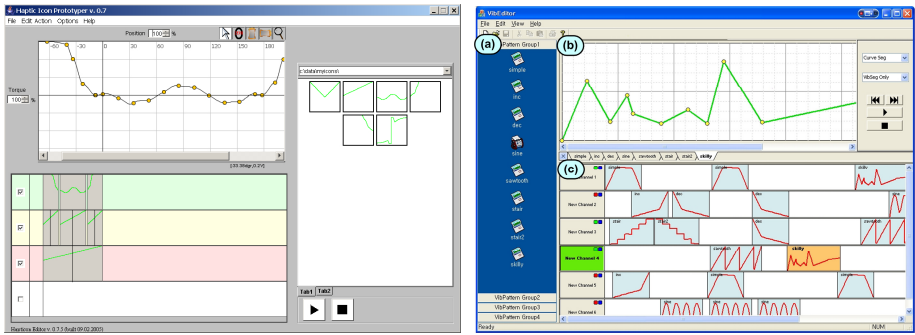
Haptic Icon Prototyper v. 0.7

File Edit Action Options Help

Position 100 %

-60 -30 0 30 60 90 120 150 180

Torque 100 %

[-30.0 deg, 0.2 V]

c:\data\my\icons\

Tab1 Tab2

Haptic Editor v. 0.7.5 (built 09.02.2003)

VibE ditor

File Edit View Help

(a) (b)

VibPattern Group1

simple

inc

dec

sine

sawtooth

stair

stair2

skitty

Curve Seg

VibSeg Only

simple inc dec sine sawtooth stair stair2 skitty

(c)

New Channel 1

New Channel 2

New Channel 3

New Channel 4

New Channel 5

New Channel 6

simple

inc

dec

stair

sawtooth

skitty

sine

VibPattern Group2

VibPattern Group3

VibPattern Group4

Ready

NUM